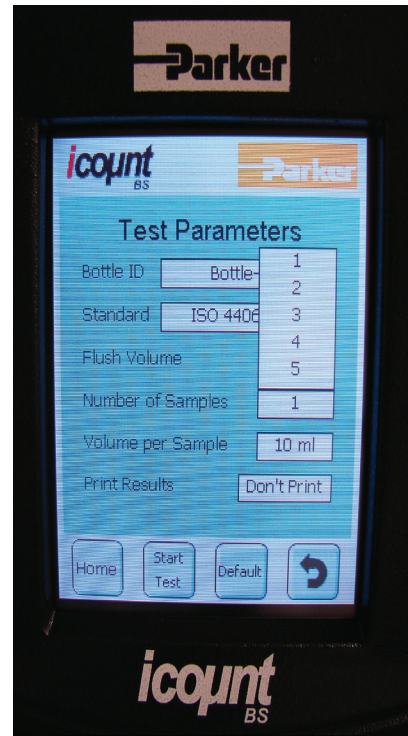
Parker

icount BS

Parker

Test Parameters

Bottle ID Bottle-

Standard ISO 4406

Flush Volume

1
2
3
4
5

Number of Samples 1

Volume per Sample 10 ml

Print Results Don't Print

Home

Start Test

Default

icount BS